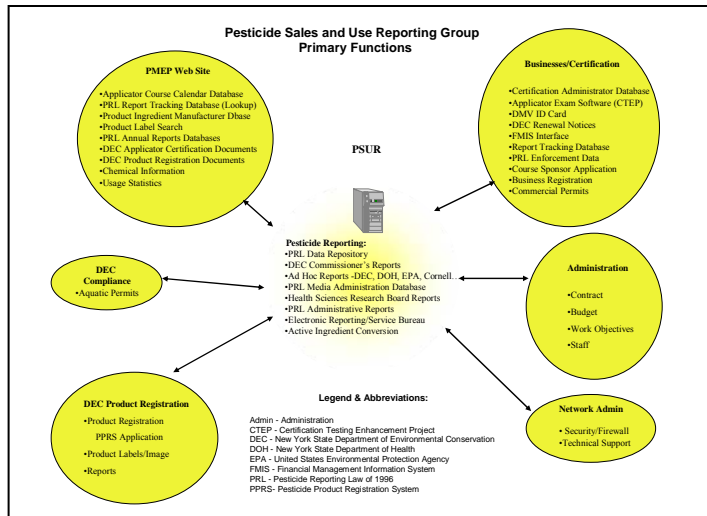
Pesticide Sales and Use Reporting Group
Primary Functions

PMEP Web Site
•Applicator Course Calendar Database
•PRL Report Tracking Database (Lookup)
•Product Ingredient Manufacturer Dbase
•Product Label Search
•PRL Annual Reports Databases
•DEC Applicator Certification Documents
•DEC Product Registration Documents
•Chemical Information
•Usage Statistics

Businesses/Certification
•Certification Administrator Database
•Applicator Exam Software (CTEP)
•DMV ID Card
•DEC Renewal Notices
•FMIS Interface
•Report Tracking Database
•PRL Enforcement Data
•Course Sponsor Application
•Business Registration
•Commercial Permits

PSUR

Pesticide Reporting:
•PRL Data Repository
•DEC Commissioner's Reports
•Ad Hoc Reports -DEC, DOH, EPA, Cornell.
•PRL Media Administration Database
•Health Sciences Research Board Reports
•PRL Administrative Reports
•Electronic Reporting/Service Bureau
•Active Ingredient Conversion

DEC Compliance
•Aquatic Permits

Administration
•Contract
•Budget
•Work Objectives
•Staff

DEC Product Registration
•Product Registration
PPRS Application
•Product Labels/Image
•Reports

Legend & Abbreviations:
Admin - Administration
CTEP - Certification Testing Enhancement Project
DEC - New York State Department of Environmental Conservation
DOH - New York State Department of Health
EPA - United States Environmental Protection Agency
FMIS - Financial Management Information System
PRL - Pesticide Reporting Law of 1996
PPRS- Pesticide Product Registration System

Network Admin
•Security/Firewall
•Technical Support